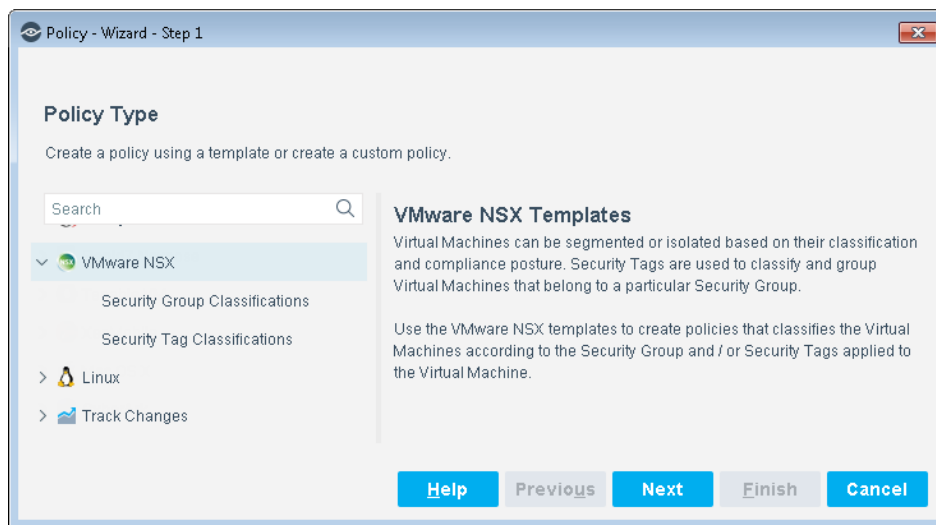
Policy - Wizard - Step 1

Policy Type

Create a policy using a template or create a custom policy.

Search

VMware NSX

Security Group Classifications

Security Tag Classifications

Linux

Track Changes

VMware NSX Templates

Virtual Machines can be segmented or isolated based on their classification and compliance posture. Security Tags are used to classify and group Virtual Machines that belong to a particular Security Group.

Use the VMware NSX templates to create policies that classifies the Virtual Machines according to the Security Group and / or Security Tags applied to the Virtual Machine.

Help Previous Next Finish Cancel